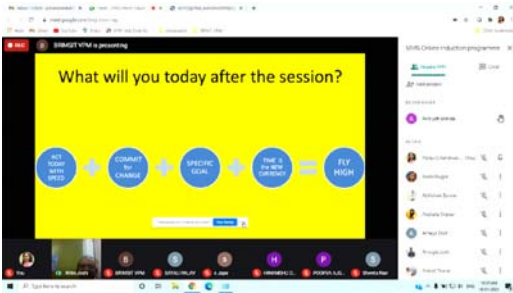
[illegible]

meet.google.com/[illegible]

REC SRMSIT VPM is presenting

SMS Online Induction programme

What will you today after the session?

ACT TODAY WITH SPEED

COMMIT for CHANGE

SPECIFIC GOAL

TIME IS the NEW CURRENCY

FLY HIGH

People (28)

Chat

Add people

You

SRMSIT VPM

SAYALI MALAV

A. Jape

HIMANSHU D.

POORVA A.D.

Shweta Mali

Type here to search